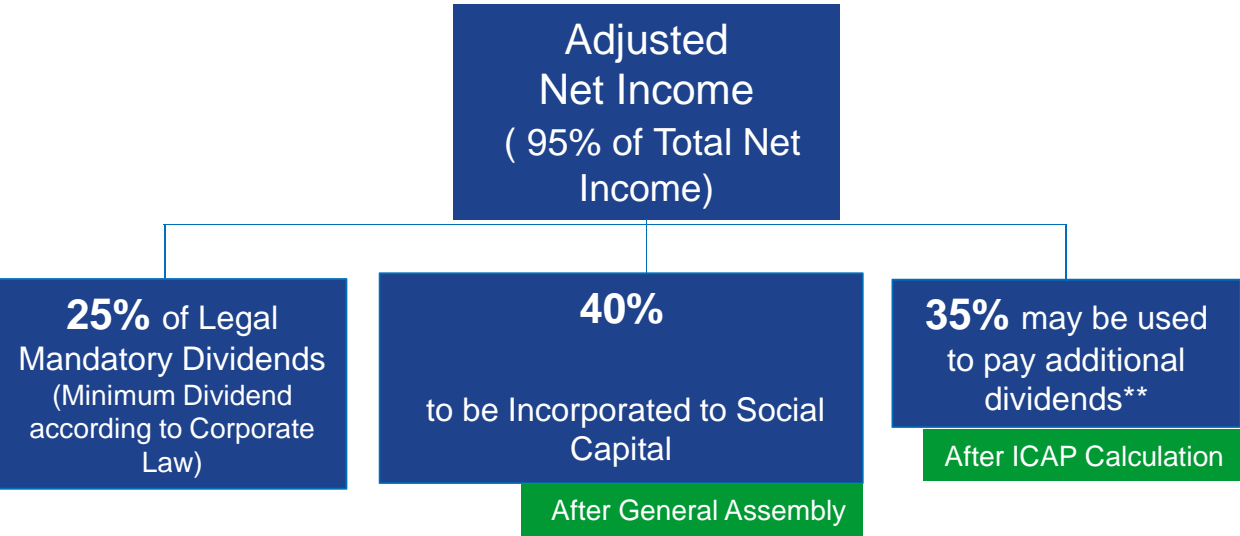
Adjusted Net Income ( 95% of Total Net Income)

**25%** of Legal Mandatory Dividends (Minimum Dividend according to Corporate Law)

**40%**

to be Incorporated to Social Capital

After General Assembly

**35%** may be used to pay additional dividends**

After ICAP Calculation